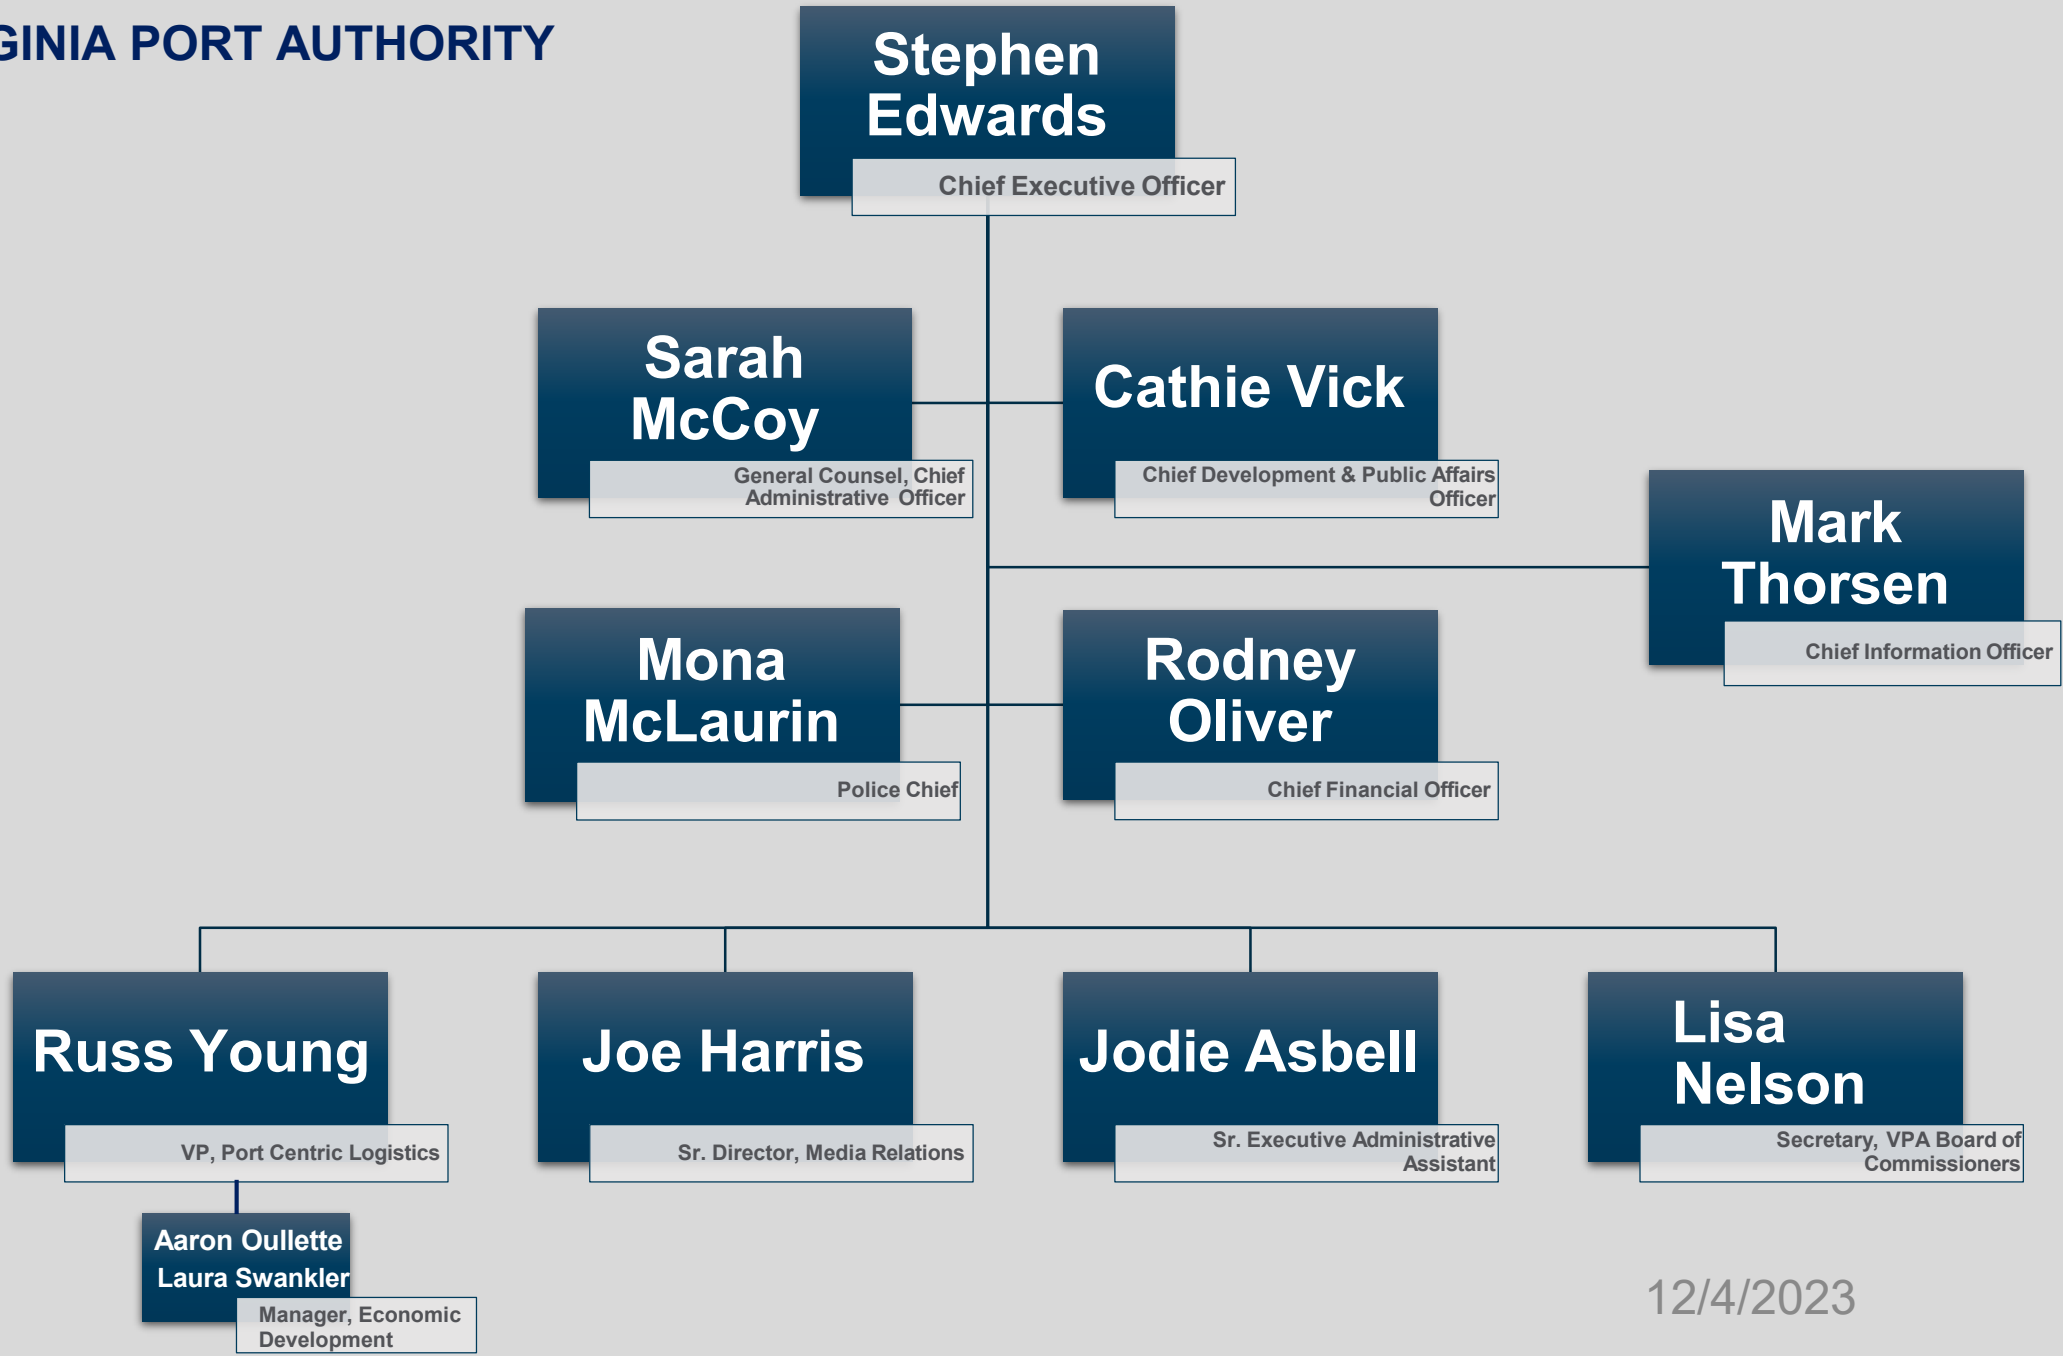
GINIA PORT AUTHORITY

Stephen Edwards
Chief Executive Officer

Sarah McCoy
General Counsel, Chief Administrative Officer

Cathie Vick
Chief Development & Public Affairs Officer

Mark Thorsen
Chief Information Officer

Mona McLaurin
Police Chief

Rodney Oliver
Chief Financial Officer

Russ Young
VP, Port Centric Logistics

Joe Harris
Sr. Director, Media Relations

Jodie Asbell
Sr. Executive Administrative Assistant

Lisa Nelson
Secretary, VPA Board of Commissioners

Aaron Oullette
Laura Swankler
Manager, Economic Development

12/4/2023